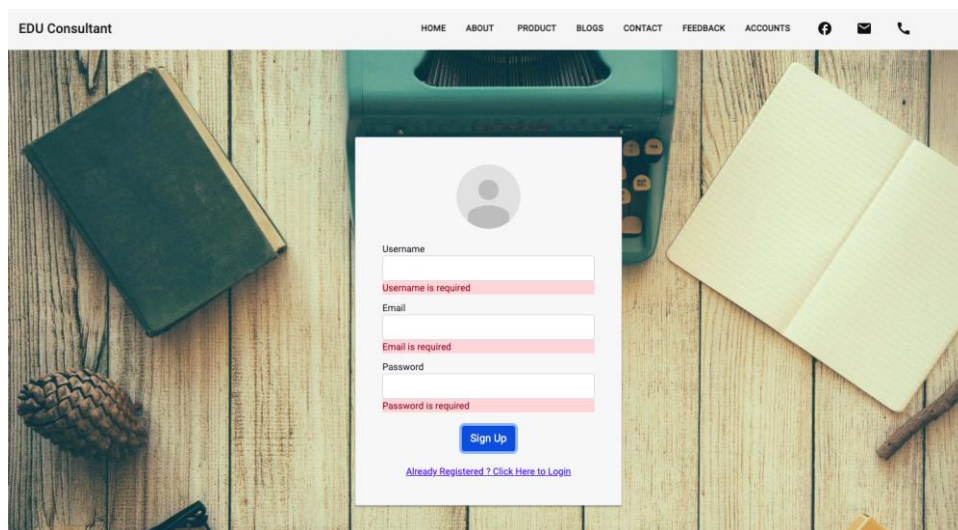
EDU Consultant

HOME ABOUT PRODUCT BLOGS CONTACT FEEDBACK ACCOUNTS

Username

Username is required

Email

Email is required

Password

Password is required

Sign Up

Already Registered ? Click Here to Login